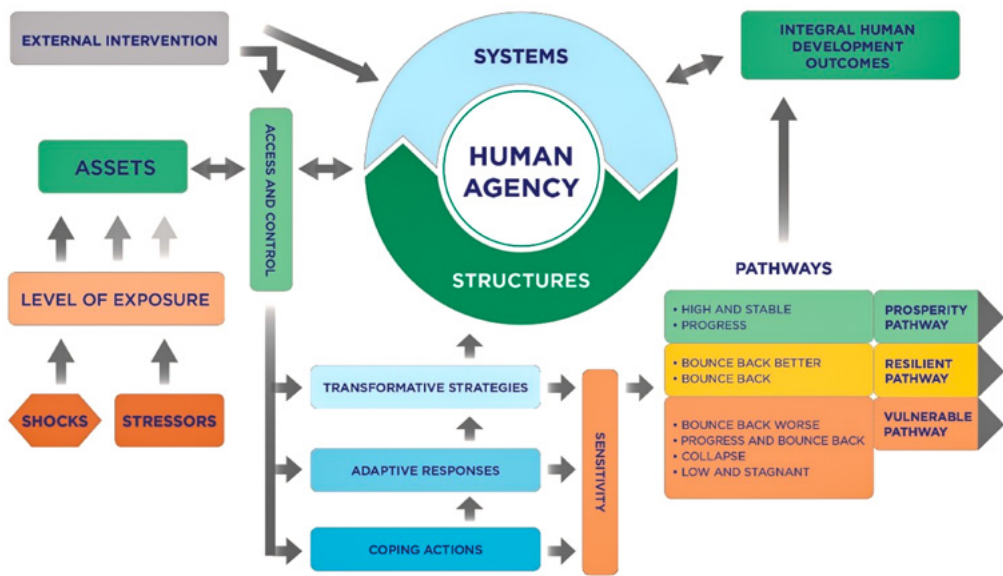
EXTERNAL INTERVENTION

SYSTEMS

INTEGRAL HUMAN DEVELOPMENT OUTCOMES

ASSETS

ACCESS AND CONTROL

HUMAN AGENCY

STRUCTURES

LEVEL OF EXPOSURE

SHOCKS

STRESSORS

PATHWAYS

• HIGH AND STABLE
• PROGRESS

PROSPERITY PATHWAY

• BOUNCE BACK BETTER
• BOUNCE BACK

RESILIENT PATHWAY

• BOUNCE BACK WORSE
• PROGRESS AND BOUNCE BACK
• COLLAPSE
• LOW AND STAGNANT

VULNERABLE PATHWAY

TRANSFORMATIVE STRATEGIES

ADAPTIVE RESPONSES

COPING ACTIONS

SENSITIVITY